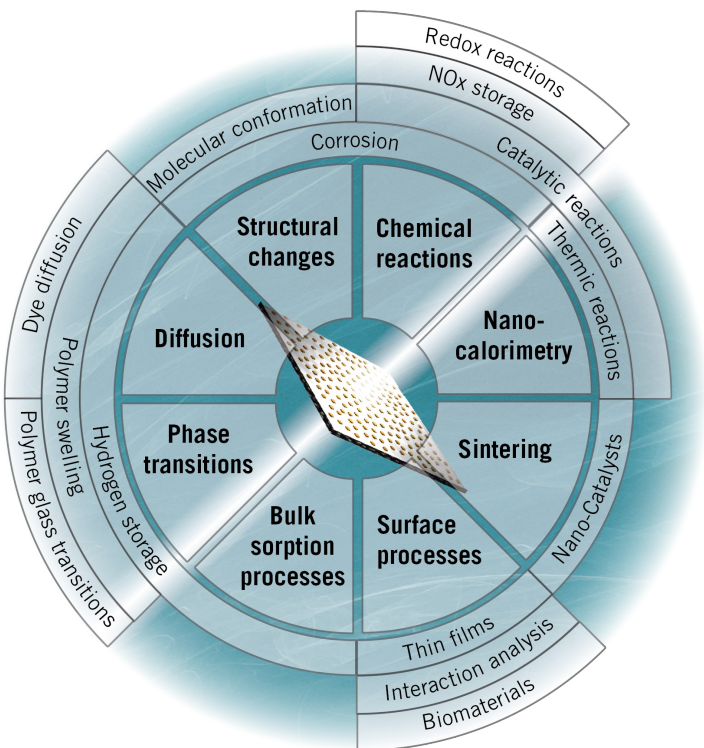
Redox reactions
NOx storage
Molecular conformation
Corrosion
Catalytic reactions
Dye diffusion
Structural changes
Chemical reactions
Thermic reactions
Diffusion
Nano-calorimetry
Polymer swelling
Hydrogen storage
Phase transitions
Sintering
Polymer glass transitions
Nano-Catalysts
Bulk sorption processes
Surface processes
Thin films
Interaction analysis
Biomaterials